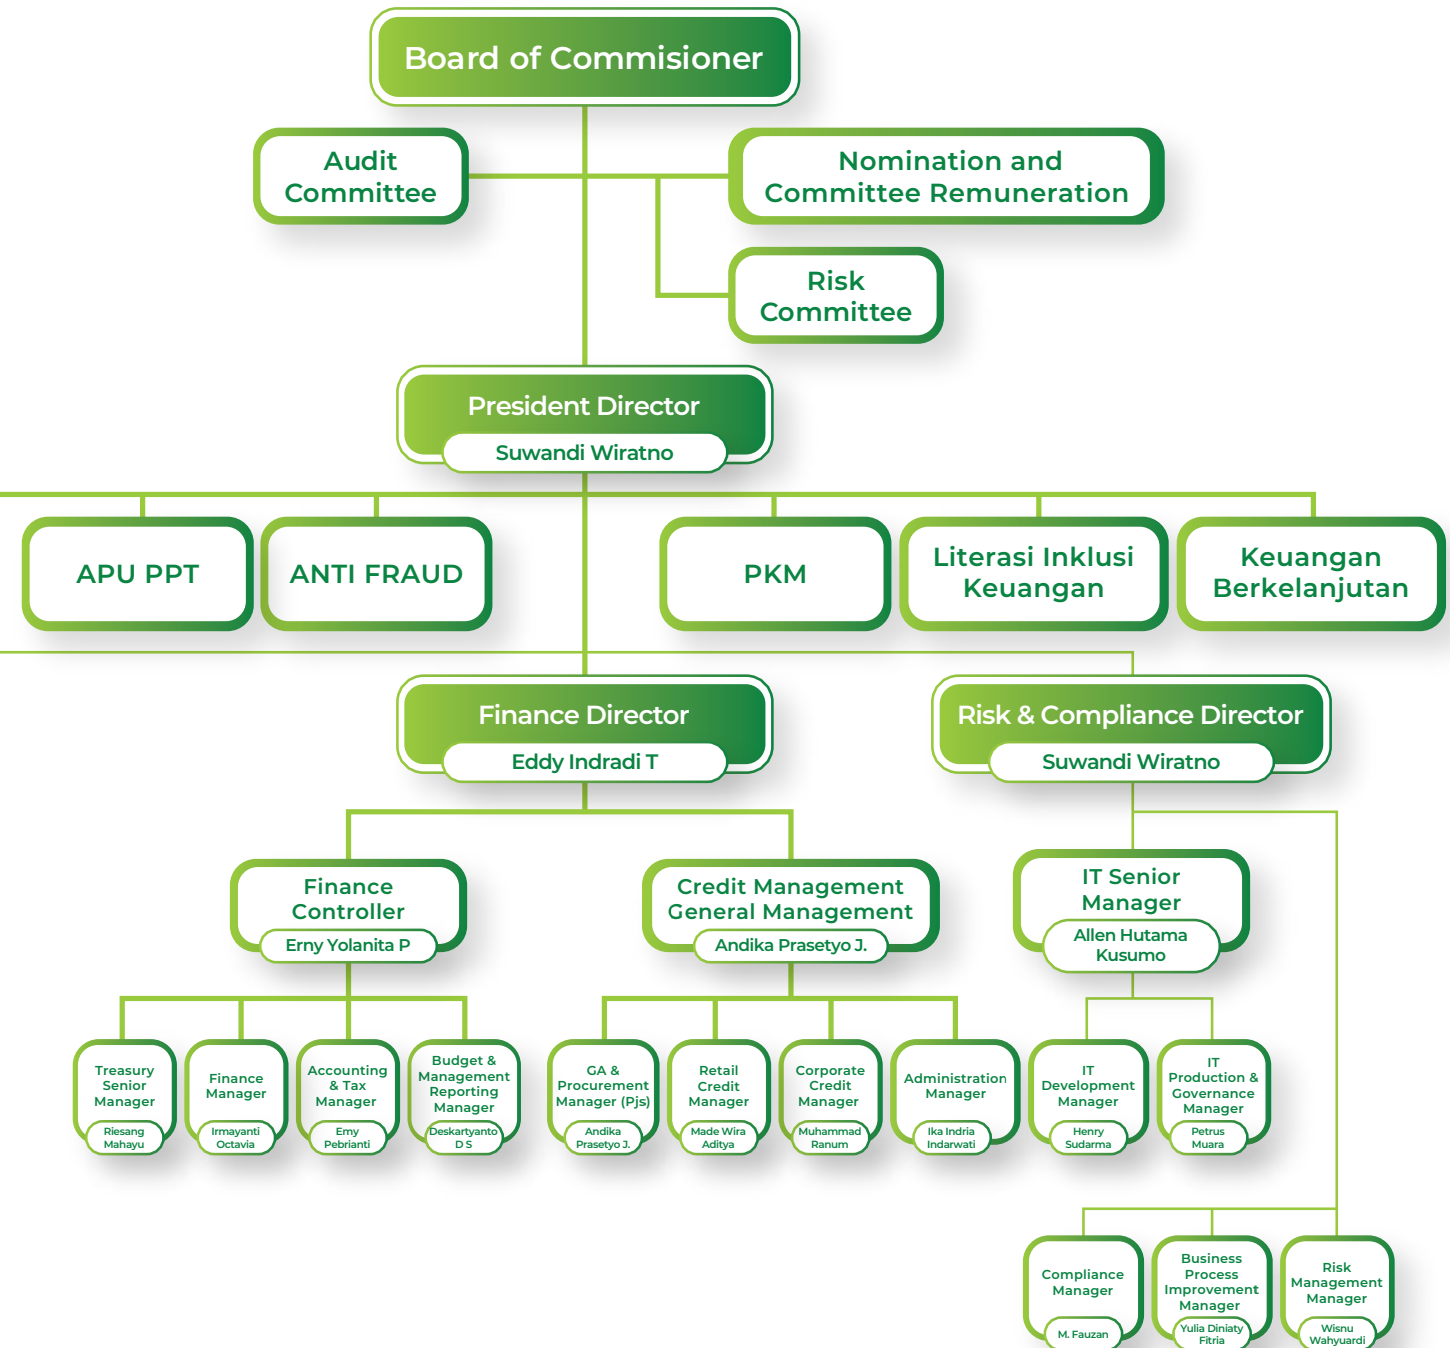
Board of Commisioner

Audit Committee

Nomination and Committee Remuneration

Risk Committee

President Director
Suwandi Wiratno

APU PPT

ANTI FRAUD

PKM

Literasi Inklusi Keuangan

Keuangan Berkelanjutan

Finance Director
Eddy Indradi T

Risk & Compliance Director
Suwandi Wiratno

Finance Controller
Erny Yolanita P

Credit Management General Management
Andika Prasetyo J.

IT Senior Manager
Allen Hutama Kusumo

Treasury Senior Manager
Riesang Mahayu

Finance Manager
Irmayanti Octavia

Accounting & Tax Manager
Emy Pebrianti

Budget & Management Reporting Manager
Deskartyanto D S

GA & Procurement Manager (Pjs)
Andika Prasetyo J.

Retail Credit Manager
Made Wira Aditya

Corporate Credit Manager
Muhammad Ranum

Administration Manager
Ika Indria Indarwati

IT Development Manager
Henry Sudarma

IT Production & Governance Manager
Petrus Muara

Compliance Manager
M. Fauzan

Business Process Improvement Manager
Yulia Diniaty Fitria

Risk Management Manager
Wisnu Wahyuardi